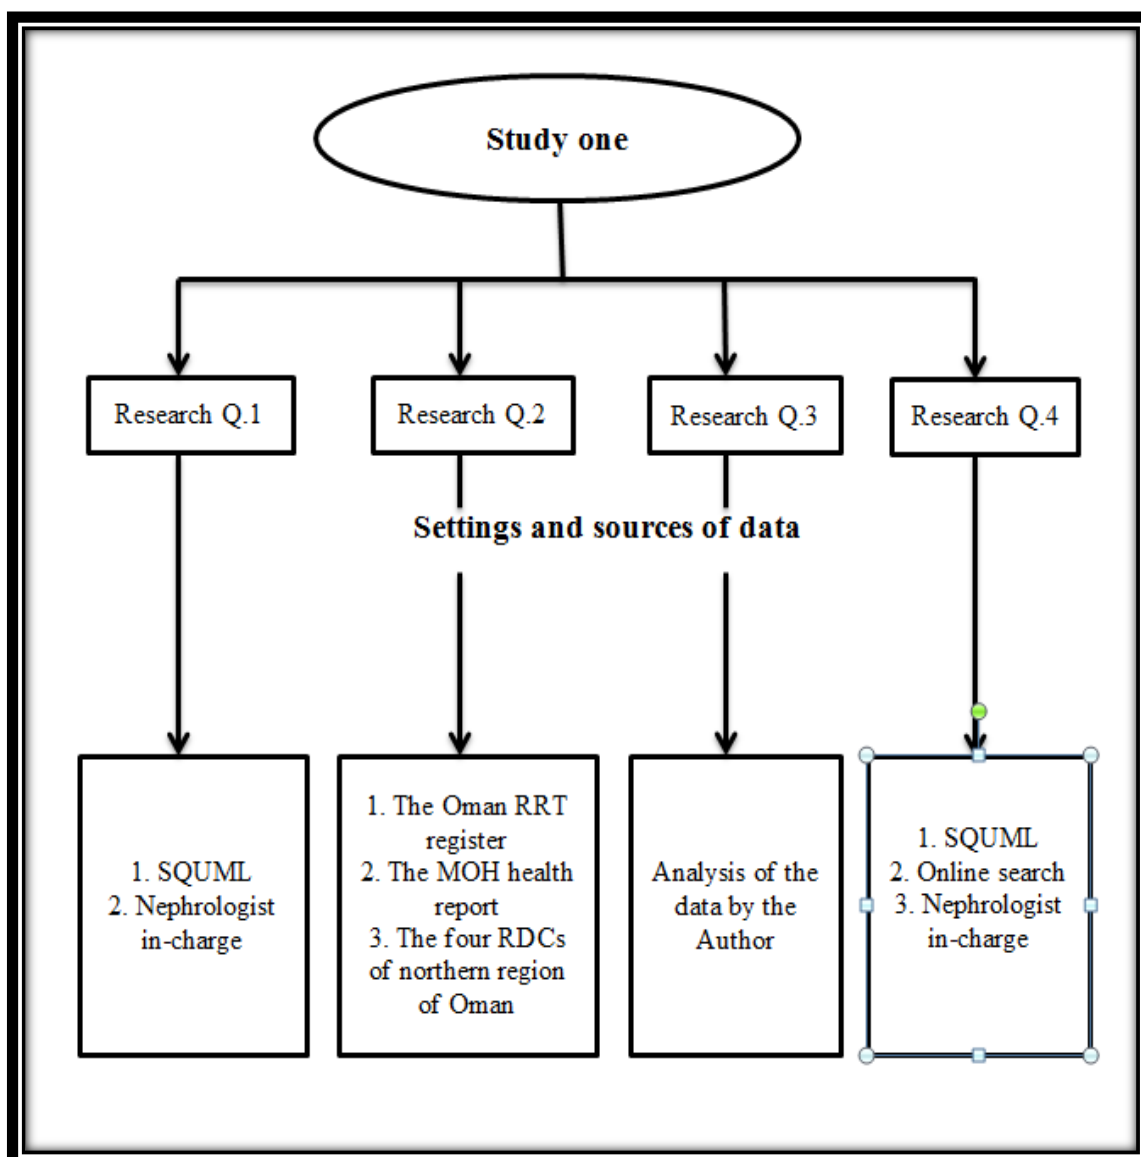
Study one

Research Q.1

Research Q.2

Research Q.3

Research Q.4

Settings and sources of data

1. SQUML
2. Nephrologist in-charge

1. The Oman RRT register
2. The MOH health report
3. The four RDCs of northern region of Oman

Analysis of the data by the Author

1. SQUML
2. Online search
3. Nephrologist in-charge